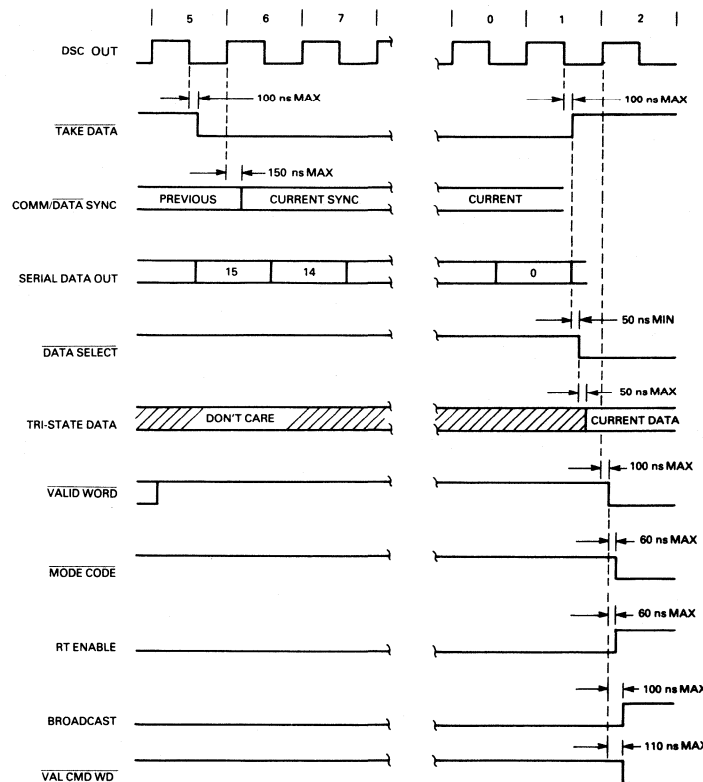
5
6
7
0
1
2

DSC OUT

100 ns MAX

100 ns MAX

$\overline{\text{TAKE DATA}}$

150 ns MAX

COMM/$\overline{\text{DATA}}$ SYNC

PREVIOUS

CURRENT SYNC

CURRENT

SERIAL DATA OUT

15

14

0

50 ns MIN

$\overline{\text{DATA SELECT}}$

50 ns MAX

TRI-STATE DATA

DON'T CARE

CURRENT DATA

100 ns MAX

$\overline{\text{VALID WORD}}$

60 ns MAX

$\overline{\text{MODE CODE}}$

60 ns MAX

RT ENABLE

100 ns MAX

BROADCAST

110 ns MAX

$\overline{\text{VAL CMD WD}}$